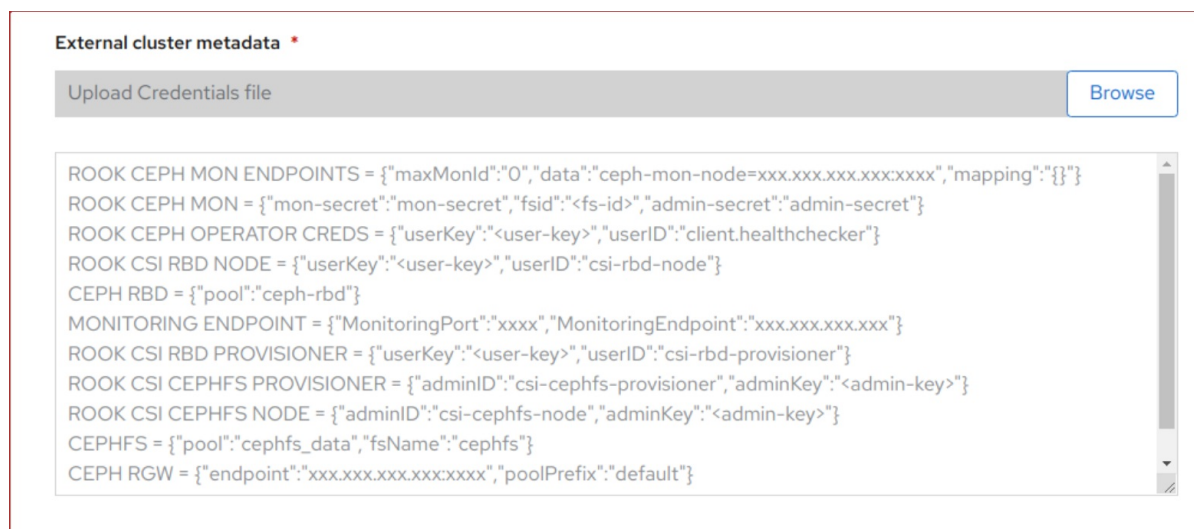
External cluster metadata *

Upload Credentials file

Browse

ROOK CEPH MON ENDPOINTS = {"maxMonId":"0","data":"ceph-mon-node=xxx.xxx.xxx.xxx:xxxx","mapping":"{}"}
ROOK CEPH MON = {"mon-secret":"mon-secret","fsid":"<fs-id>","admin-secret":"admin-secret"}
ROOK CEPH OPERATOR CREDS = {"userKey":"<user-key>","userID":"client.healthchecker"}
ROOK CSI RBD NODE = {"userKey":"<user-key>","userID":"csi-rbd-node"}
CEPH RBD = {"pool":"ceph-rbd"}
MONITORING ENDPOINT = {"MonitoringPort":"xxxx","MonitoringEndpoint":"xxx.xxx.xxx.xxx"}
ROOK CSI RBD PROVISIONER = {"userKey":"<user-key>","userID":"csi-rbd-provisioner"}
ROOK CSI CEPHFS PROVISIONER = {"adminID":"csi-cephfs-provisioner","adminKey":"<admin-key>"}
ROOK CSI CEPHFS NODE = {"adminID":"csi-cephfs-node","adminKey":"<admin-key>"}
CEPHFS = {"pool":"cephfs_data","fsName":"cephfs"}
CEPH RGW = {"endpoint":"xxx.xxx.xxx.xxx:xxxx","poolPrefix":"default"}